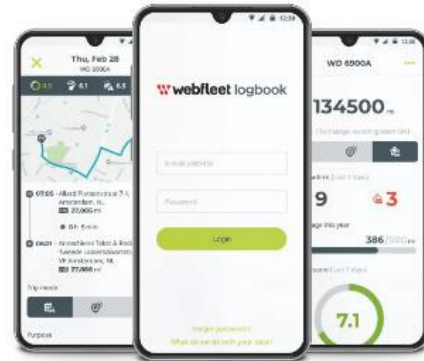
Thu, Feb 28
WD 6900A

07:05 - Allied Parkstraat 7-1, Amsterdam, N...
27,685 mi

07:11 - Amsterdam Tuin & Bos...
27,686 mi

Trip mode

Purpose

webfleet logbook

Email address

Password

Login

Forgot password?

What do we do with your data?

WD 6900A

134500 mi

9

3

386

7.1